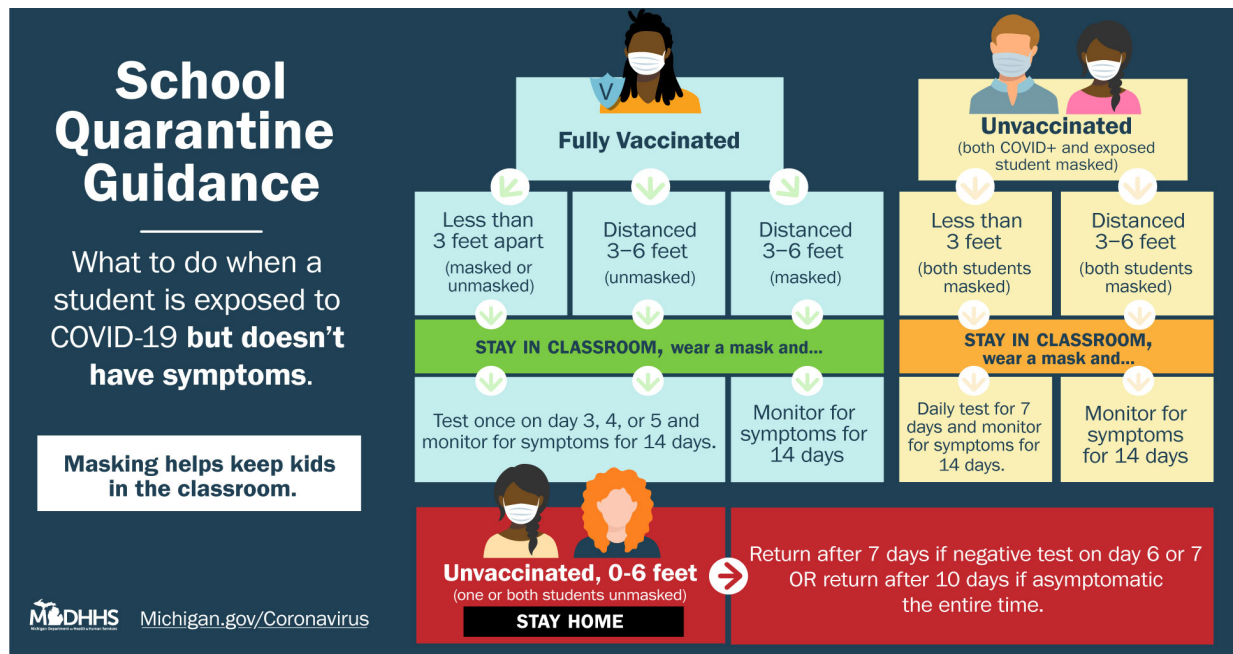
School Quarantine Guidance

What to do when a student is exposed to COVID-19 **but doesn't have symptoms**.

Masking helps keep kids in the classroom.

MDHHS Michigan Department of Health & Human Services

Michigan.gov/Coronavirus

V

Fully Vaccinated

Less than 3 feet apart (masked or unmasked)

Distanced 3–6 feet (unmasked)

Distanced 3–6 feet (masked)

STAY IN CLASSROOM, wear a mask and...

Test once on day 3, 4, or 5 and monitor for symptoms for 14 days.

Monitor for symptoms for 14 days

Unvaccinated (both COVID+ and exposed student masked)

Less than 3 feet (both students masked)

Distanced 3–6 feet (both students masked)

STAY IN CLASSROOM, wear a mask and...

Daily test for 7 days and monitor for symptoms for 14 days.

Monitor for symptoms for 14 days

Unvaccinated, 0-6 feet (one or both students unmasked)

STAY HOME

Return after 7 days if negative test on day 6 or 7 OR return after 10 days if asymptomatic the entire time.